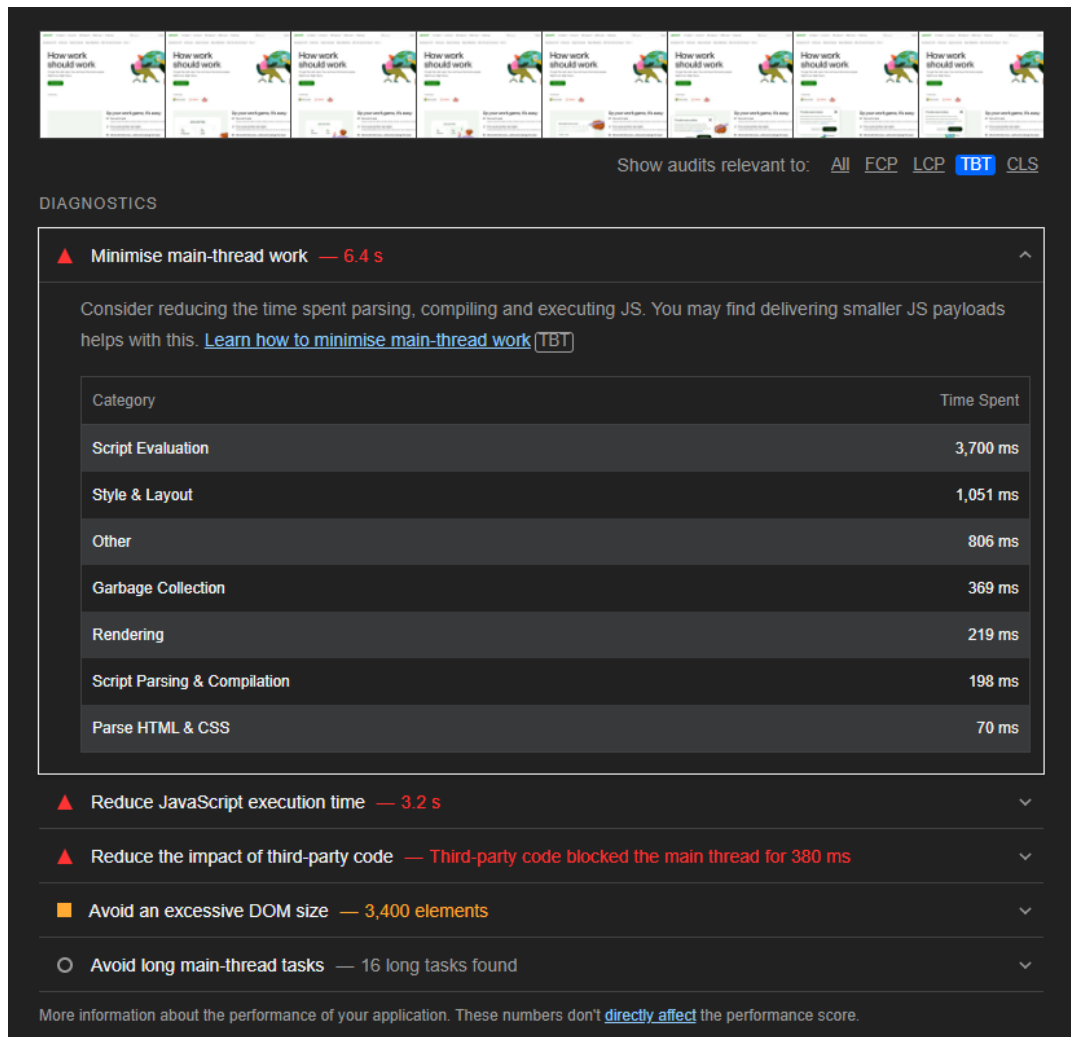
How work should work

How work should work

How work should work

How work should work

How work should work

How work should work

How work should work

How work should work

Show audits relevant to: All FCP LCP TBT CLS

DIAGNOSTICS

Minimise main-thread work — 6.4 s

Consider reducing the time spent parsing, compiling and executing JS. You may find delivering smaller JS payloads helps with this. Learn how to minimise main-thread work TBT

| Category | Time Spent |
|---|---|
| Script Evaluation | 3,700 ms |
| Style & Layout | 1,051 ms |
| Other | 806 ms |
| Garbage Collection | 369 ms |
| Rendering | 219 ms |
| Script Parsing & Compilation | 198 ms |
| Parse HTML & CSS | 70 ms |

Reduce JavaScript execution time — 3.2 s

Reduce the impact of third-party code — Third-party code blocked the main thread for 380 ms

Avoid an excessive DOM size — 3,400 elements

Avoid long main-thread tasks — 16 long tasks found

More information about the performance of your application. These numbers don't directly affect the performance score.